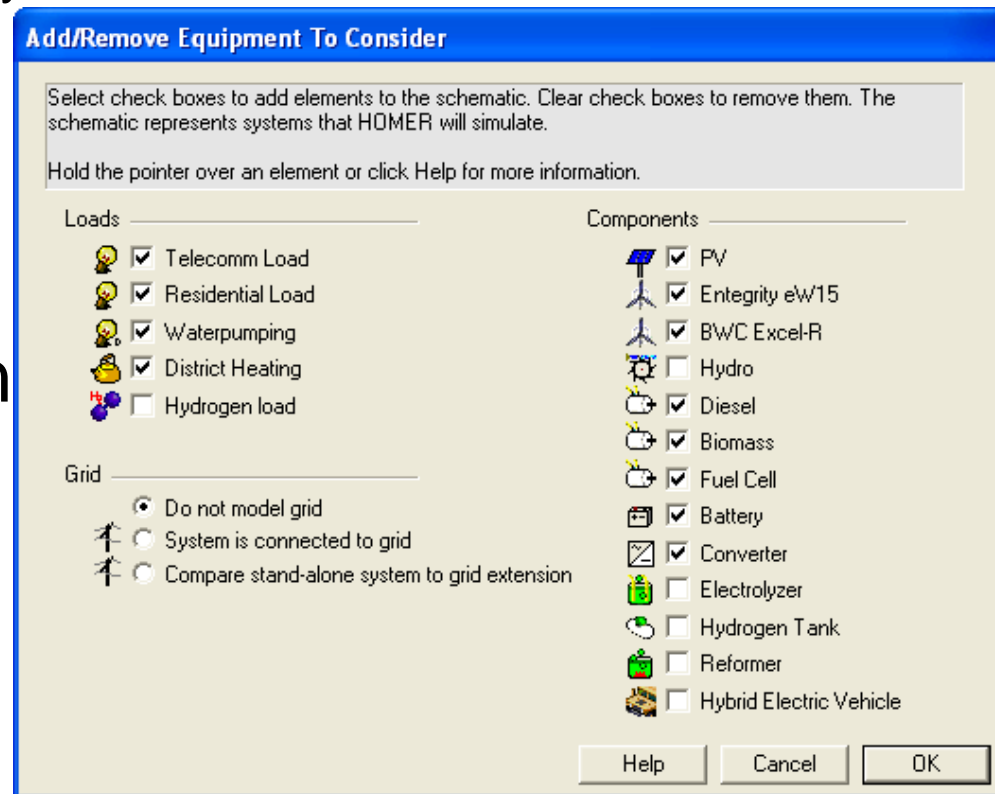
Add/Remove Equipment To Consider

Select check boxes to add elements to the schematic. Clear check boxes to remove them. The schematic represents systems that HOMER will simulate.

Hold the pointer over an element or click Help for more information.

Loads

Telecomm Load
Residential Load
Waterpumping
District Heating
Hydrogen load

Grid

Do not model grid
System is connected to grid
Compare stand-alone system to grid extension

Components

PV
Entegrity eW15
BWC Excel-R
Hydro
Diesel
Biomass
Fuel Cell
Battery
Converter
Electrolyzer
Hydrogen Tank
Reformer
Hybrid Electric Vehicle

Help
Cancel
OK